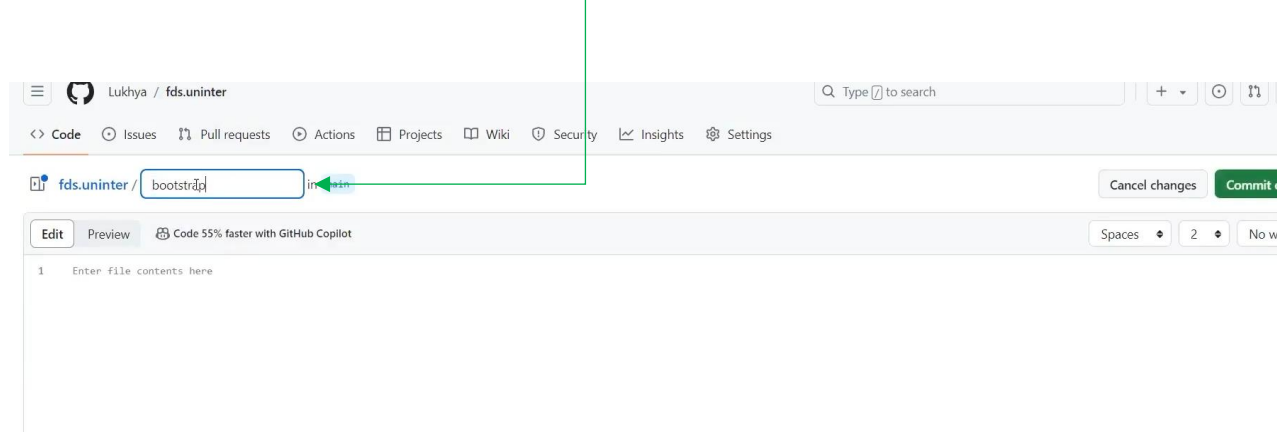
Lukhya / fds.uninter

Type [/] to search

<> Code Issues Pull requests Actions Projects Wiki Security Insights Settings

fds.uninter / bootstrap in main

Cancel changes Commit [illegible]

Edit Preview Code 55% faster with GitHub Copilot

Spaces 2 No w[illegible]

1 Enter file contents here